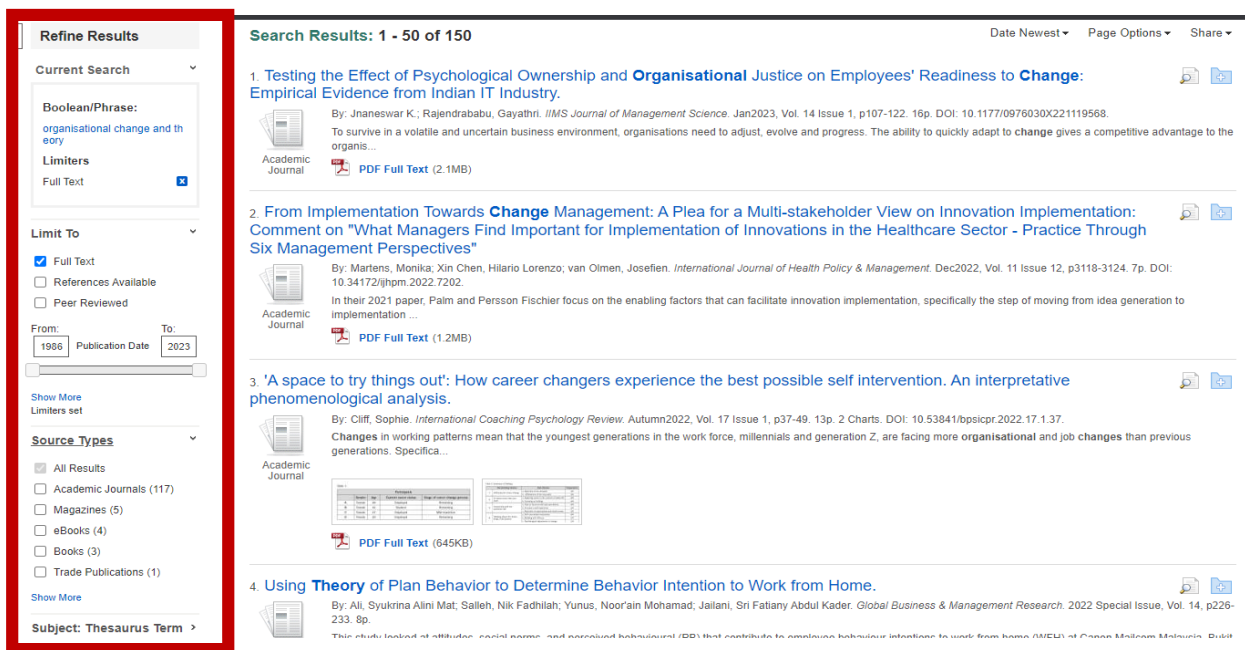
Refine Results

Current Search

Boolean/Phrase:

organisational change and theory

Limiters

Full Text

Limit To

Full Text

References Available

Peer Reviewed

From: To:

1986 Publication Date 2023

Show More

Limiters set

Source Types

All Results

Academic Journals (117)

Magazines (5)

eBooks (4)

Books (3)

Trade Publications (1)

Show More

Subject: Thesaurus Term

Search Results: 1 - 50 of 150

Date Newest Page Options Share

1. Testing the Effect of Psychological Ownership and Organisational Justice on Employees' Readiness to Change: Empirical Evidence from Indian IT Industry.

Academic Journal

By: Jnaneswar K.; Rajendrababu, Gayathri. IIMS Journal of Management Science. Jan2023, Vol. 14 Issue 1, p107-122. 16p. DOI: 10.1177/0976030X221119568.

To survive in a volatile and uncertain business environment, organisations need to adjust, evolve and progress. The ability to quickly adapt to change gives a competitive advantage to the organis...

PDF Full Text (2.1MB)

2. From Implementation Towards Change Management: A Plea for a Multi-stakeholder View on Innovation Implementation: Comment on "What Managers Find Important for Implementation of Innovations in the Healthcare Sector - Practice Through Six Management Perspectives"

Academic Journal

By: Martens, Monika; Xin Chen, Hilario Lorenzo; van Olmen, Josefien. International Journal of Health Policy & Management. Dec2022, Vol. 11 Issue 12, p3118-3124. 7p. DOI: 10.34172/ijhpm.2022.7202.

In their 2021 paper, Palm and Persson Fischier focus on the enabling factors that can facilitate innovation implementation, specifically the step of moving from idea generation to implementation ...

PDF Full Text (1.2MB)

3. 'A space to try things out': How career changers experience the best possible self intervention. An interpretative phenomenological analysis.

Academic Journal

By: Cliff, Sophie. International Coaching Psychology Review. Autumn2022, Vol. 17 Issue 1, p37-49. 13p. 2 Charts. DOI: 10.53841/bpsicpr.2022.17.1.37.

Changes in working patterns mean that the youngest generations in the work force, millennials and generation Z, are facing more organisational and job changes than previous generations. Specifica...

PDF Full Text (645KB)

4. Using Theory of Plan Behavior to Determine Behavior Intention to Work from Home.

By: Ali, Syukrina Alini Mat; Salleh, Nik Fadhilah; Yunus, Noor'ain Mohamad; Jailani, Sri Fatiany Abdul Kader. Global Business & Management Research. 2022 Special Issue, Vol. 14, p226-233. 8p.

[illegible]